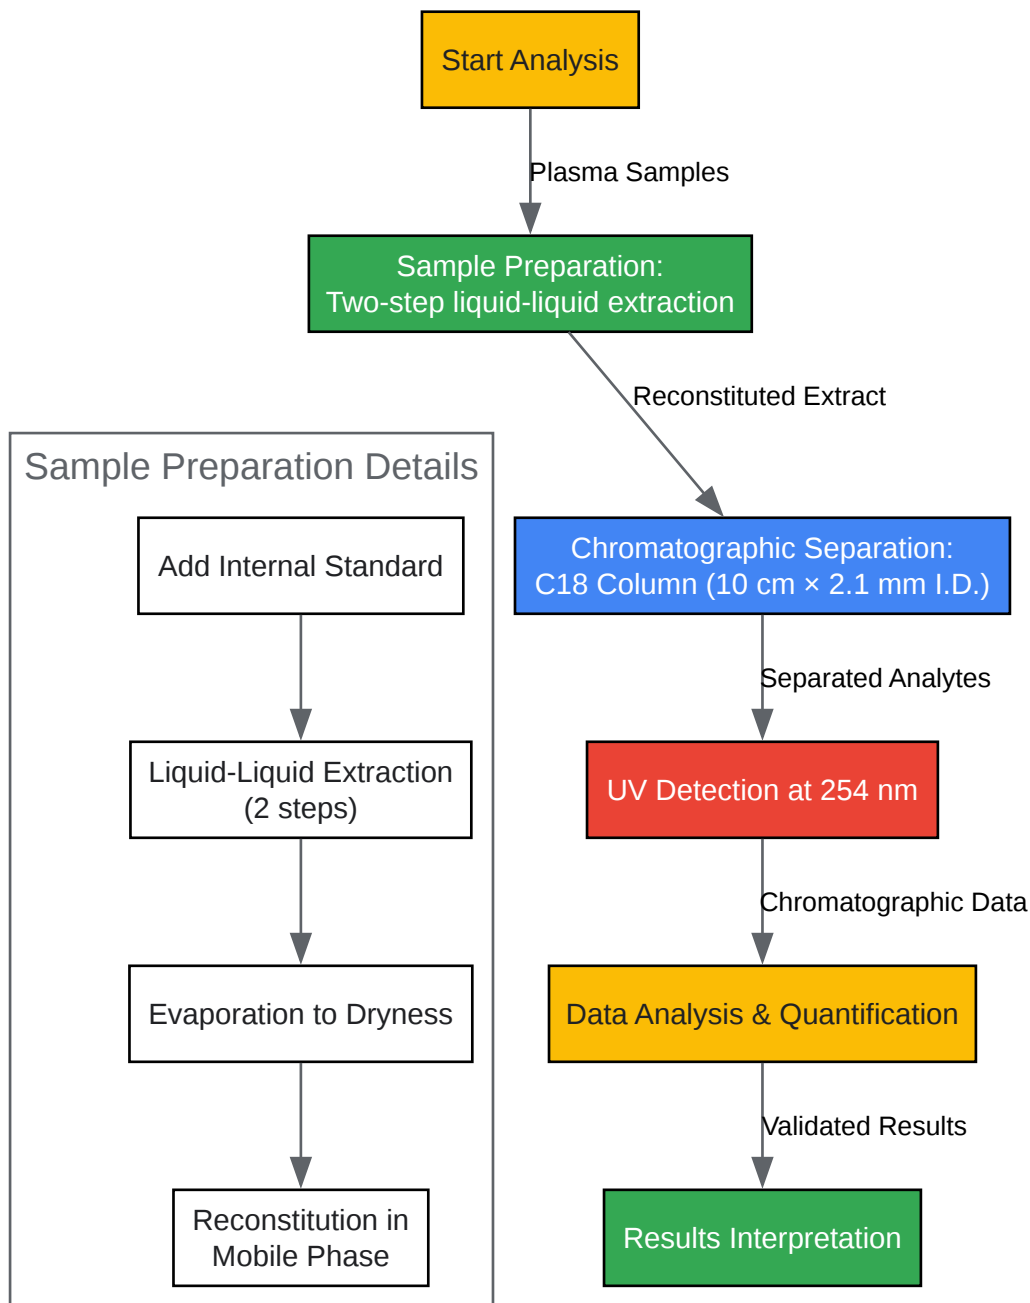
Start Analysis

Plasma Samples

Sample Preparation:
Two-step liquid-liquid extraction

Reconstituted Extract

Sample Preparation Details

Add Internal Standard

Liquid-Liquid Extraction (2 steps)

Evaporation to Dryness

Reconstitution in Mobile Phase

Chromatographic Separation:
C18 Column (10 cm × 2.1 mm I.D.)

Separated Analytes

UV Detection at 254 nm

Chromatographic Data

Data Analysis & Quantification

Validated Results

Results Interpretation